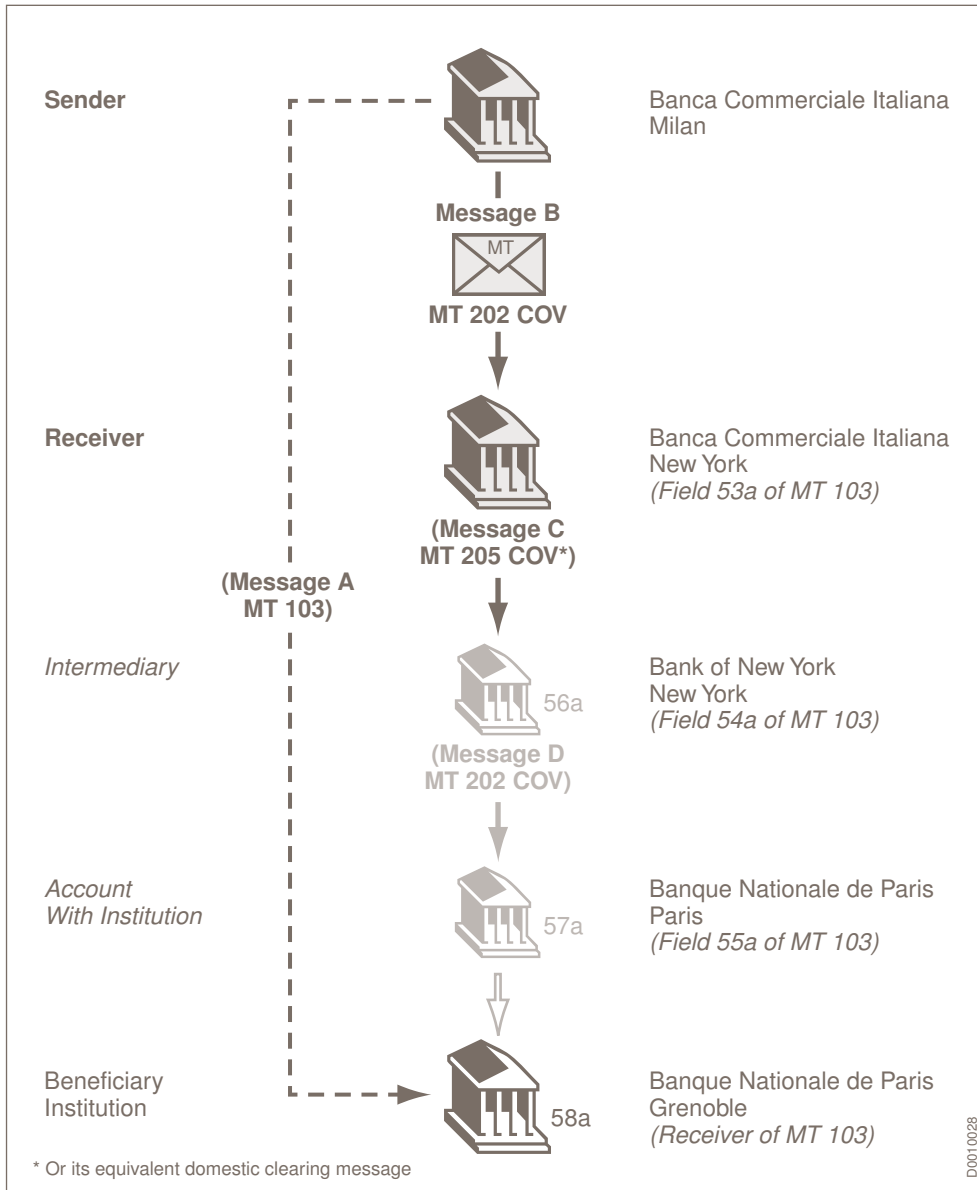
Sender

Banca Commerciale Italiana
Milan

Message B

MT

MT 202 COV

Receiver

Banca Commerciale Italiana
New York
(Field 53a of MT 103)

(Message C
MT 205 COV*)

(Message A
MT 103)

Intermediary

56a

Bank of New York
New York
(Field 54a of MT 103)

(Message D
MT 202 COV)

Account
With Institution

57a

Banque Nationale de Paris
Paris
(Field 55a of MT 103)

Beneficiary
Institution

58a

Banque Nationale de Paris
Grenoble
(Receiver of MT 103)

* Or its equivalent domestic clearing message

D0010028